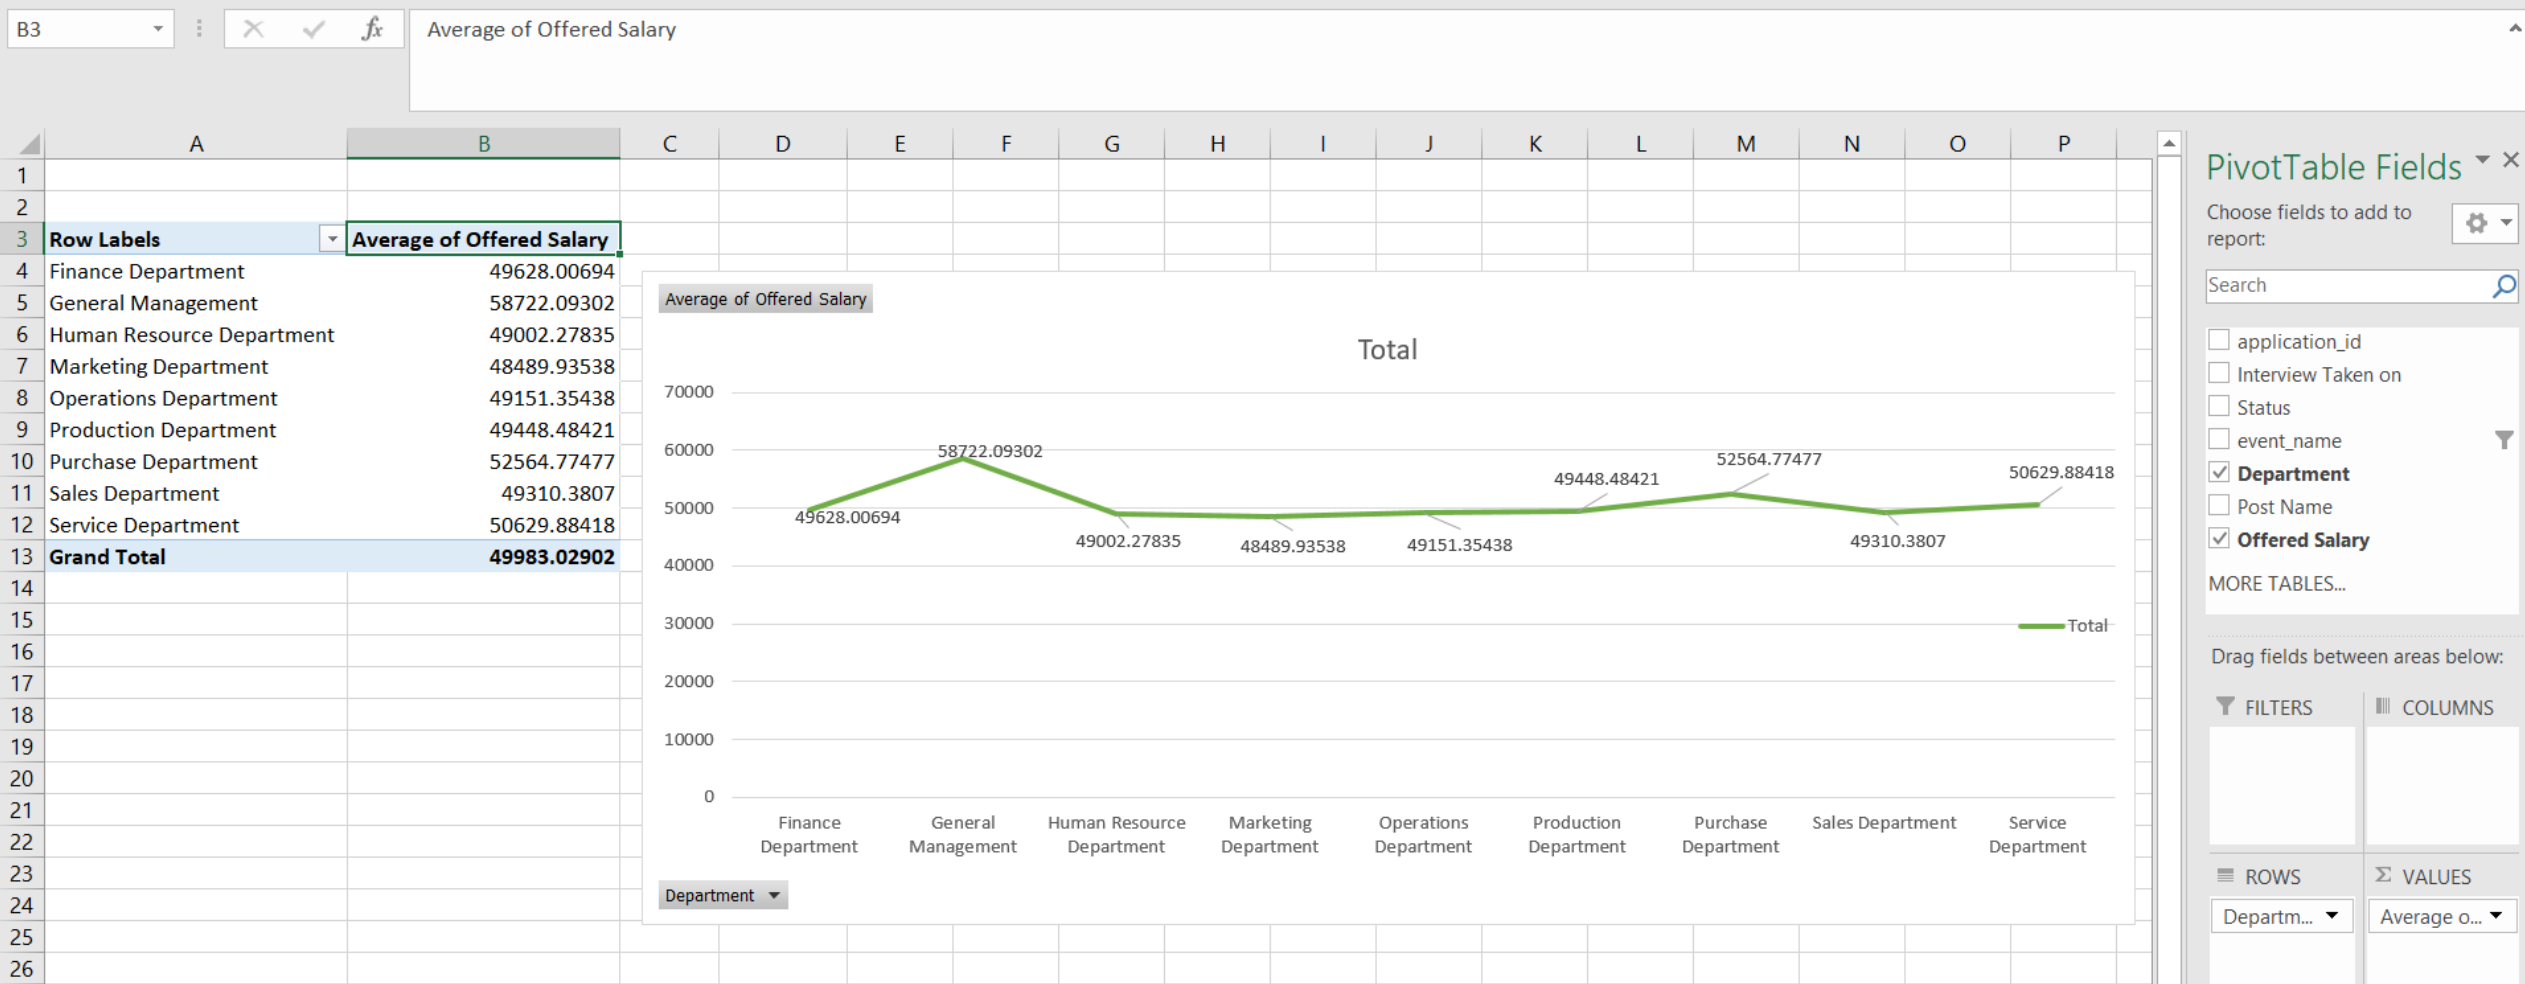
B3 | Average of Offered Salary

| | A | B | C | D | E | F | G | H | I | J | K | L | M | N | O | P |
|---|---|---|---|---|---|---|---|---|---|---|---|---|---|---|---|---|
| 1 | | | | | | | | | | | | | | | | |
| 2 | | | | | | | | | | | | | | | | |
| 3 | Row Labels | Average of Offered Salary | | | | | | | | | | | | | | |
| 4 | Finance Department | 49628.00694 | | | | | | | | | | | | | | |
| 5 | General Management | 58722.09302 | | | | | | | | | | | | | | |
| 6 | Human Resource Department | 49002.27835 | | | | | | | | | | | | | | |
| 7 | Marketing Department | 48489.93538 | | | | | | | | | | | | | | |
| 8 | Operations Department | 49151.35438 | | | | | | | | | | | | | | |
| 9 | Production Department | 49448.48421 | | | | | | | | | | | | | | |
| 10 | Purchase Department | 52564.77477 | | | | | | | | | | | | | | |
| 11 | Sales Department | 49310.3807 | | | | | | | | | | | | | | |
| 12 | Service Department | 50629.88418 | | | | | | | | | | | | | | |
| 13 | Grand Total | 49983.02902 | | | | | | | | | | | | | | |

14 15 16 17 18 19 20 21 22 23 24 25 26

Average of Offered Salary

Total

70000
60000
50000
40000
30000
20000
10000
0

49628.00694
58722.09302
49002.27835
48489.93538
49151.35438
49448.48421
52564.77477
49310.3807
50629.88418

Total

Finance Department
General Management
Human Resource Department
Marketing Department
Operations Department
Production Department
Purchase Department
Sales Department
Service Department

Department

PivotTable Fields

Choose fields to add to report:

Search

application_id
Interview Taken on
Status
event_name
Department
Post Name
Offered Salary
MORE TABLES...

Drag fields between areas below:

FILTERS
COLUMNS
ROWS
Departm...
VALUES
Average o...